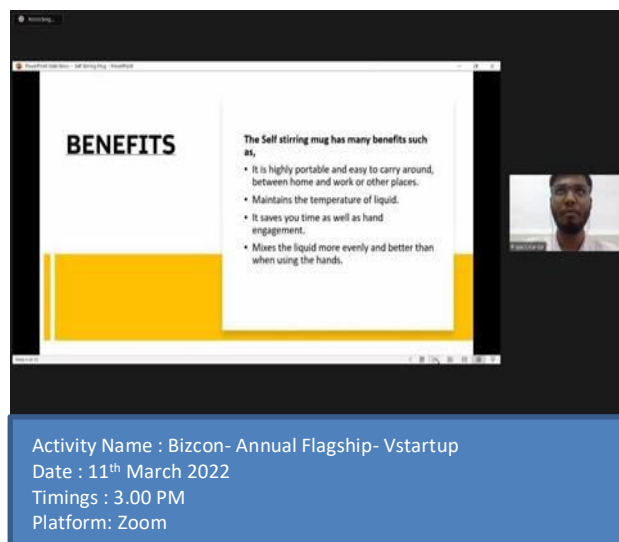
Recording...

PowerPoint Slide Show - Self Stirring Mug - PowerPoint

BENEFITS

The Self stirring mug has many benefits such as,

• It is highly portable and easy to carry around, between home and work or other places.
• Maintains the temperature of liquid.
• It saves you time as well as hand engagement.
• Mixes the liquid more evenly and better than when using the hands.

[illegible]

Slide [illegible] of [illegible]

Activity Name : Bizcon- Annual Flagship- Vstartup
Date : 11$^{th}$ March 2022
Timings : 3.00 PM
Platform: Zoom